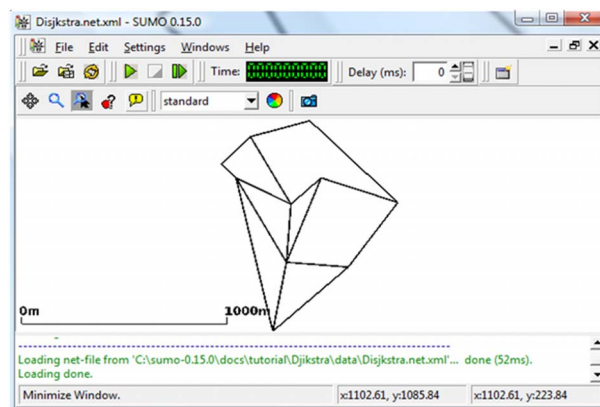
Disjkstra.net.xml - SUMO 0.15.0

File Edit Settings Windows Help

Time: 000000000

Delay (ms): 0

standard

0m

1000m

Loading net-file from 'C:\sumo-0.15.0\docs\tutorial\Djikstra\data\Disjkstra.net.xml'... done (52ms).
Loading done.

Minimize Window.

x:1102.61, y:1085.84

x:1102.61, y:223.84